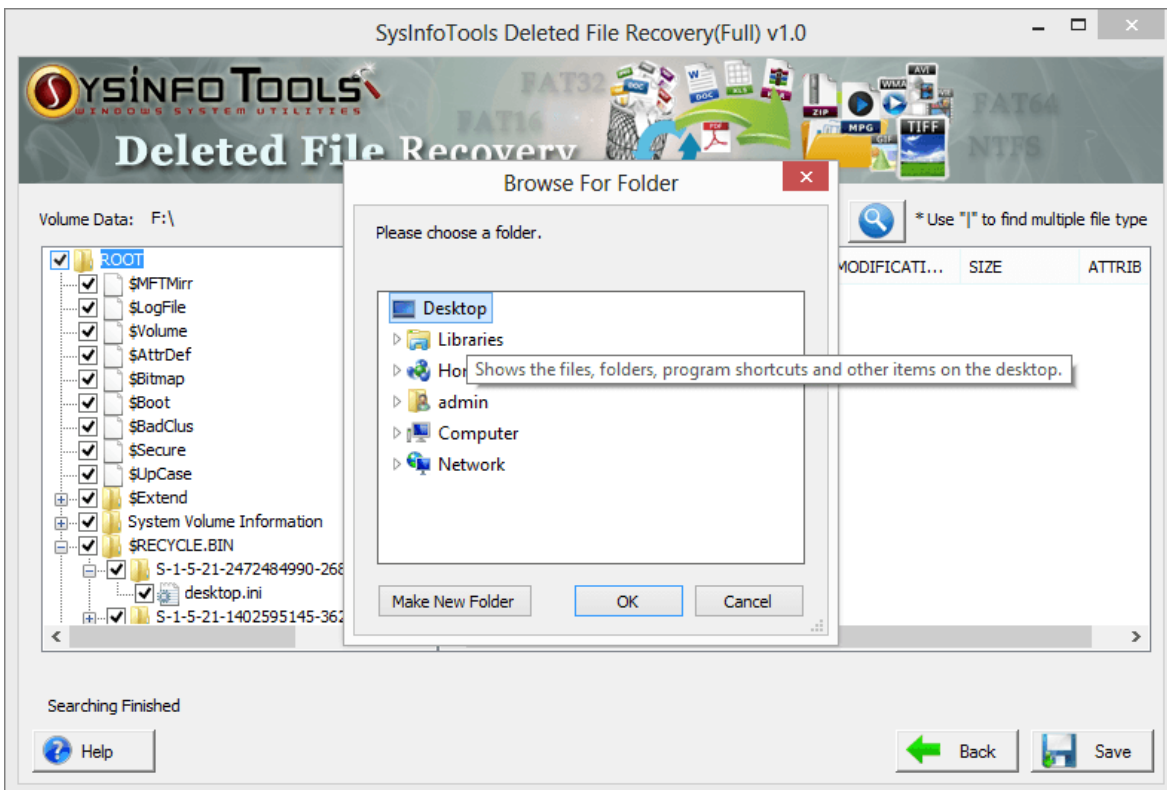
SysInfoTools Deleted File Recovery(Full) v1.0

SYSINFO TOOLS
WINDOWS SYSTEM UTILITIES
Deleted File Recovery

FAT32 FAT16 FAT64 NTFS

Volume Data: F:\

* Use "|" to find multiple file type

ROOT
$MFTMirr
$LogFile
$Volume
$AttrDef
$Bitmap
$Boot
$BadClus
$Secure
$UpCase
$Extend
System Volume Information
$RECYCLE.BIN
S-1-5-21-2472484990-268
desktop.ini
S-1-5-21-1402595145-362

MODIFICATI... SIZE ATTRIB

Browse For Folder

Please choose a folder.

Desktop
Libraries
Hor
Shows the files, folders, program shortcuts and other items on the desktop.
admin
Computer
Network

Make New Folder
OK
Cancel

Searching Finished

Help
Back
Save